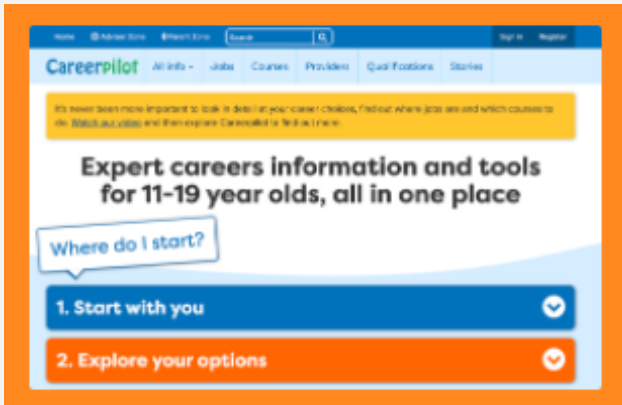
Home ⊕ Adviser Zone ⊕ Parent Zone Search

Sign in Register

Careerpilot All info ▾ Jobs Courses Providers Qualifications Stories

It's never been more important to look in detail at your career choices, find out where jobs are and which courses to do. Watch our video and then explore Careerpilot to find out more.

Expert careers information and tools for 11-19 year olds, all in one place

Where do I start?

1. Start with you

2. Explore your options